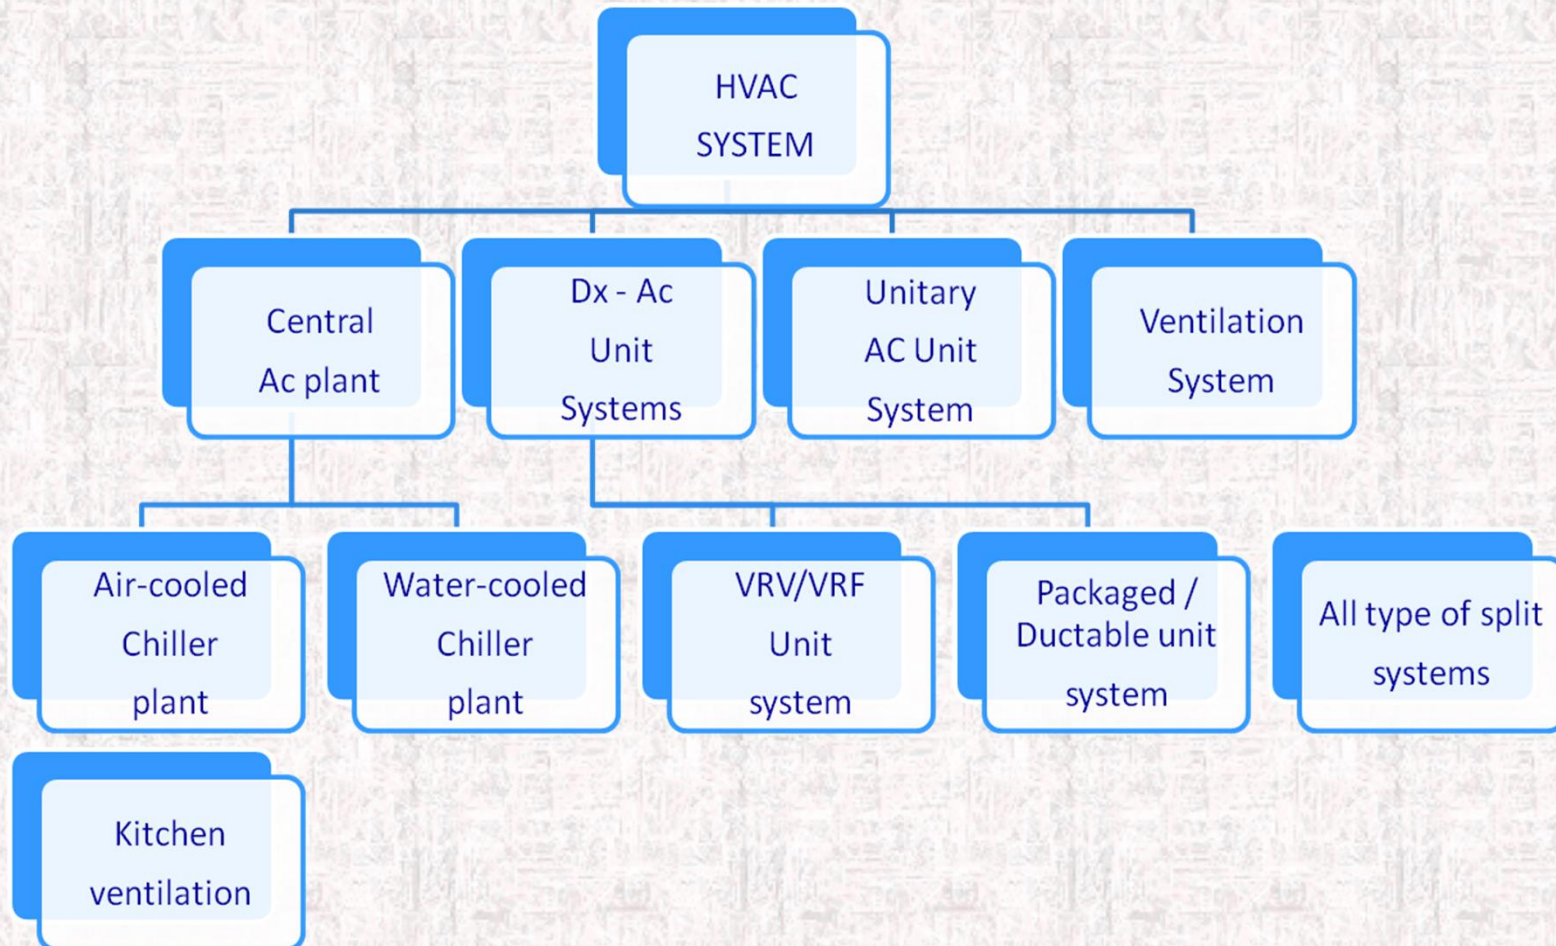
HVAC SYSTEM

Central Ac plant

Dx - Ac Unit Systems

Unitary AC Unit System

Ventilation System

Air-cooled Chiller plant

Water-cooled Chiller plant

VRV/VRF Unit system

Packaged / Ductable unit system

All type of split systems

Kitchen ventilation